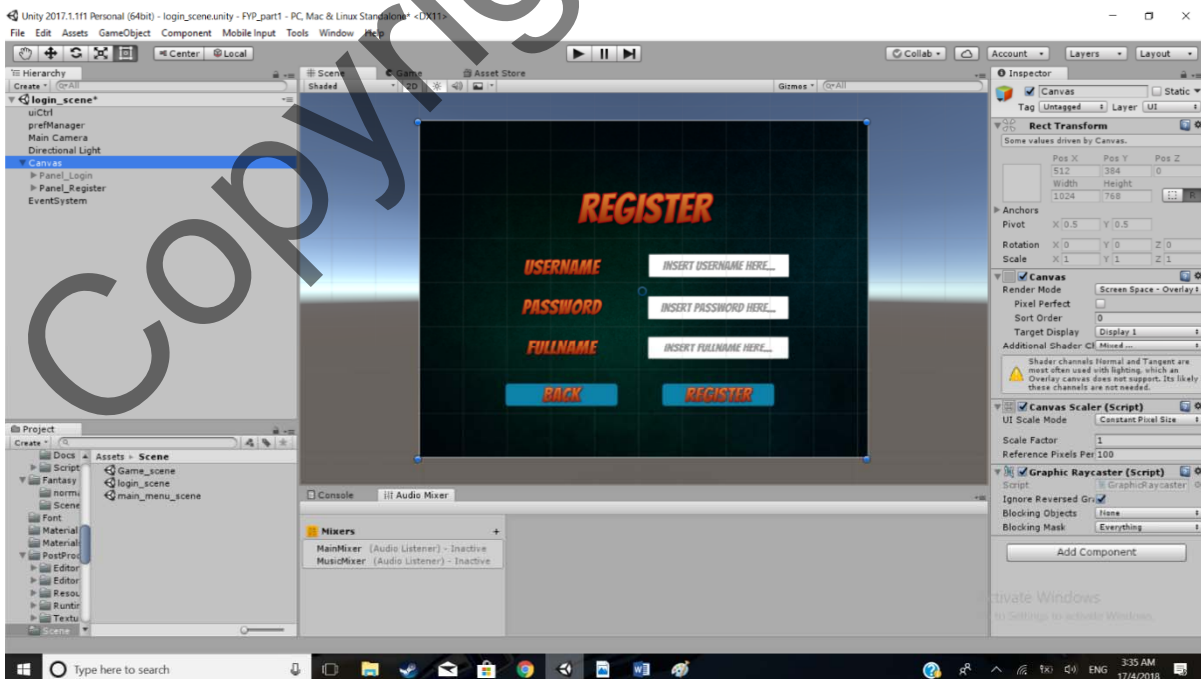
Unity 2017.1.1f1 Personal (64bit) - login_scene.unity - FYP_part1 - PC, Mac & Linux Standalone* <DX11>

File Edit Assets GameObject Component Mobile Input Tools Window Help

Center Local

Collab Account Layers Layout

Hierarchy
Create
login_scene*
uiCtrl
prefManager
Main Camera
Directional Light
Canvas
Panel_Login
Panel_Register
EventSystem

Scene Game Asset Store
Shaded 2D Gizmos All

REGISTER
USERNAME
INSERT USERNAME HERE...
PASSWORD
INSERT PASSWORD HERE...
FULLNAME
INSERT FULLNAME HERE...
BACK
REGISTER

Inspector
Canvas Static
Tag Untagged Layer UI
Rect Transform
Some values driven by Canvas.
Pos X Pos Y Pos Z
512 384 0
Width Height
1024 768
Anchors
Pivot X 0.5 Y 0.5
Rotation X 0 Y 0 Z 0
Scale X 1 Y 1 Z 1
Canvas
Render Mode Screen Space - Overlay
Pixel Perfect
Sort Order 0
Target Display Display 1
Additional Shader Cl Mixed ...
Shader channels Normal and Tangent are most often used with lighting, which an Overlay canvas does not support. Its likely these channels are not needed.
Canvas Scaler (Script)
UI Scale Mode Constant Pixel Size
Scale Factor 1
Reference Pixels Per 100
Graphic Raycaster (Script)
Script GraphicRaycaster
Ignore Reversed Gr
Blocking Objects None
Blocking Mask Everything
Add Component

Project
Create
Docs
Script
Fantasy
norm
Scene
Font
Material
Material
PostProc
Editor
Editor
Resou
Runtir
Textu
Scene
Assets ▸ Scene
Game_scene
login_scene
main_menu_scene

Console Audio Mixer
Mixers
MainMixer (Audio Listener) - Inactive
MusicMixer (Audio Listener) - Inactive

tivate Windows
to Settings to activate Windows.

Type here to search
ENG 3:35 AM 17/4/2018